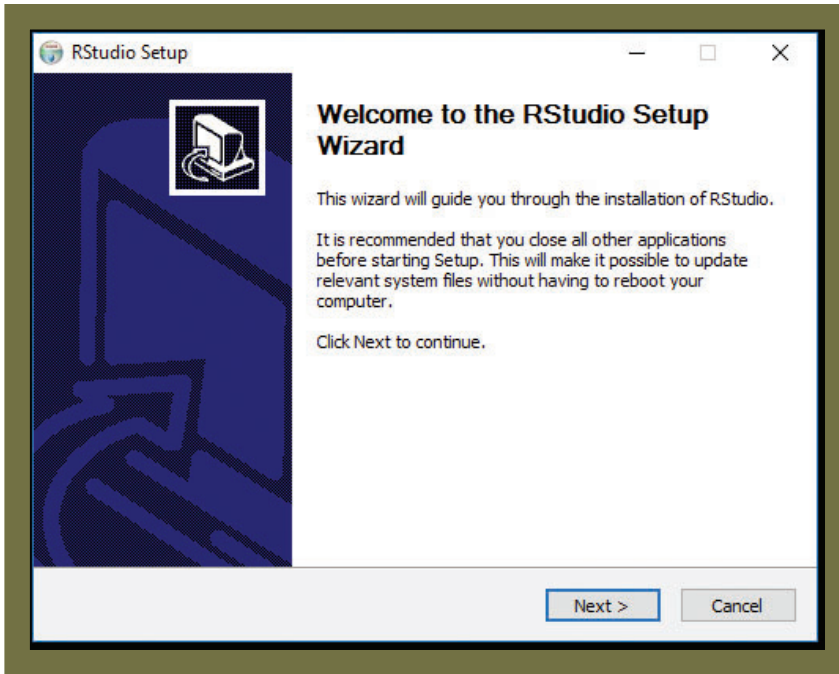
RStudio Setup

Welcome to the RStudio Setup Wizard

This wizard will guide you through the installation of RStudio.

It is recommended that you close all other applications before starting Setup. This will make it possible to update relevant system files without having to reboot your computer.

Click Next to continue.

Next >

Cancel